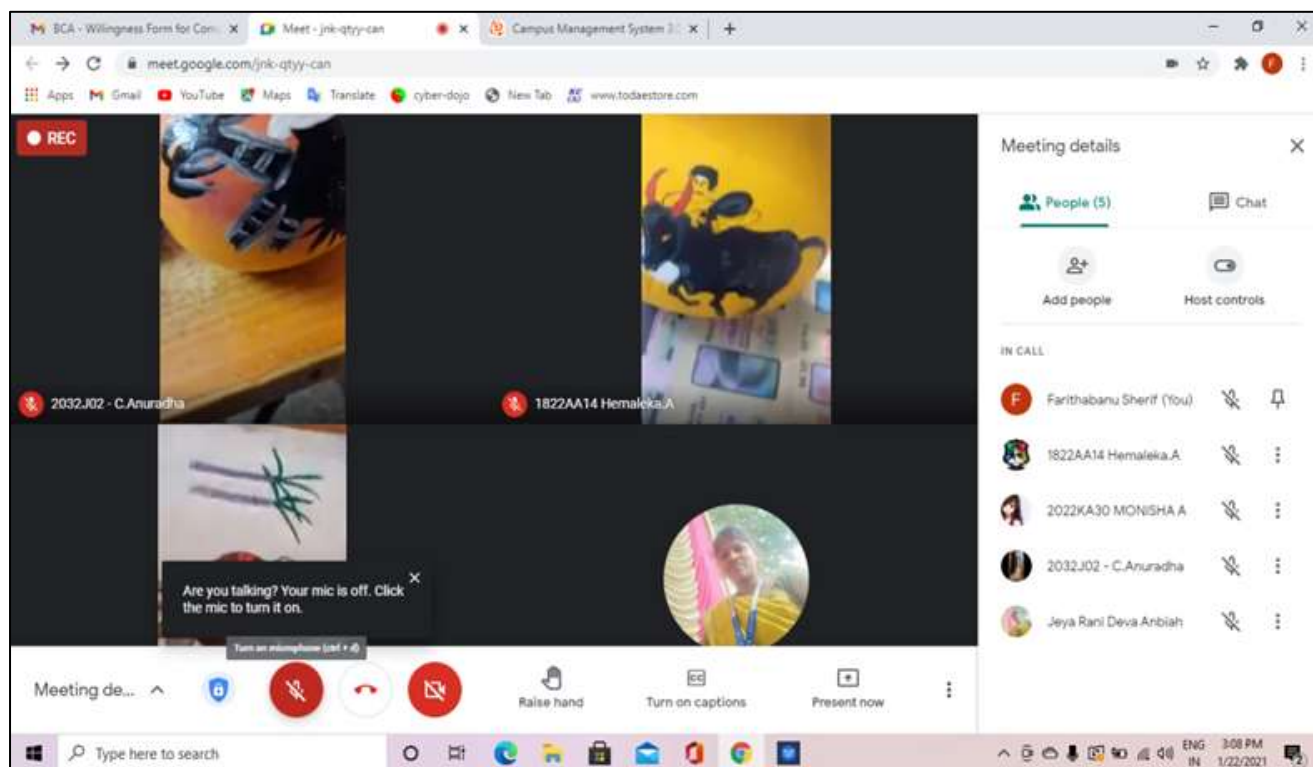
BCA - Willingness Form for Con... ×
Meet - jnk-qtyy-can ×
Campus Management System ×
+

meet.google.com/jnk-qtyy-can

Apps Gmail YouTube Maps Translate cyber-dojo New Tab www.todaestore.com

REC

2032J02 - C.Anuradha

1822AA14 Hemaleka.A

Are you talking? Your mic is off. Click the mic to turn it on.

Turn on microphone (ctrl + d)

Meeting details

People (5)

Chat

Add people

Host controls

IN CALL

Farithabanu Sherif (You)

1822AA14 Hemaleka.A

2022KA30 MONISHA A

2032J02 - C.Anuradha

Jeya Rani Deva Anbiah

Meeting de...

Raise hand

Turn on captions

Present now

Type here to search

ENG IN

3:08 PM 1/22/2021